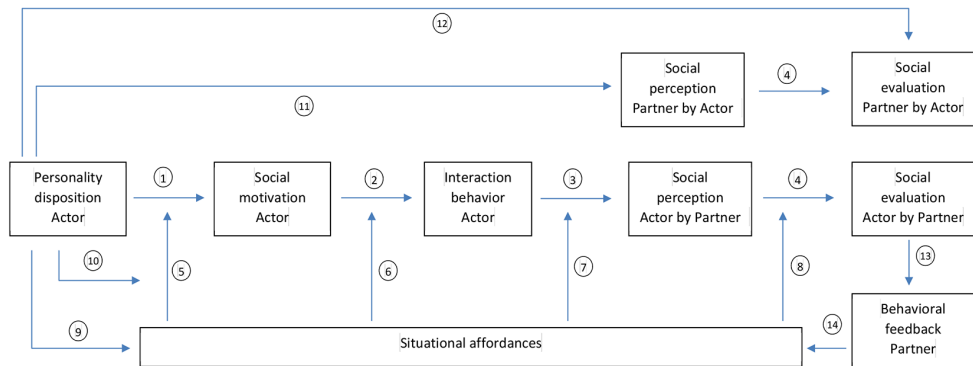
12

Social perception Partner by Actor

4

Social evaluation Partner by Actor

11

Personality disposition Actor

1

Social motivation Actor

2

Interaction behavior Actor

3

Social perception Actor by Partner

4

Social evaluation Actor by Partner

10

5

6

7

8

13

9

Situational affordances

14

Behavioral feedback Partner